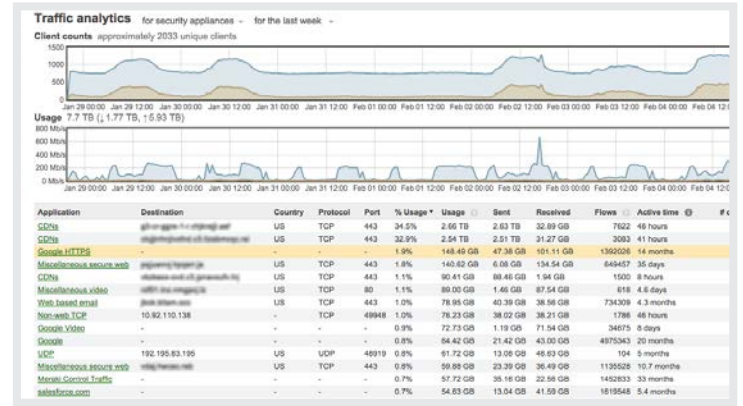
Traffic analytics for security appliances - for the last week -

Client counts approximately 2033 unique clients

1500
1000
500
0

Jan 29 00:00 Jan 29 12:00 Jan 30 00:00 Jan 30 12:00 Jan 31 00:00 Jan 31 12:00 Feb 01 00:00 Feb 01 12:00 Feb 02 00:00 Feb 02 12:00 Feb 03 00:00 Feb 03 12:00 Feb 04 00:00 Feb 04 12:00

Usage 7.7 TB (↓1.77 TB, ↑5.93 TB)

800 Mb/s
600 Mb/s
400 Mb/s
200 Mb/s
0 Mb/s

Jan 29 00:00 Jan 29 12:00 Jan 30 00:00 Jan 30 12:00 Jan 31 00:00 Jan 31 12:00 Feb 01 00:00 Feb 01 12:00 Feb 02 00:00 Feb 02 12:00 Feb 03 00:00 Feb 03 12:00 Feb 04 00:00 Feb 04 12:00

| Application | Destination | Country | Protocol | Port | % Usage ▾ | Usage | Sent | Received | Flows | Active time | # c |
|---|---|---|---|---|---|---|---|---|---|---|---|
| CDNs | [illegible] | US | TCP | 443 | 34.5% | 2.66 TB | 2.63 TB | 32.89 GB | 7622 | 46 hours | |
| CDNs | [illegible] | US | TCP | 443 | 32.9% | 2.54 TB | 2.51 TB | 31.27 GB | 3083 | 41 hours | |
| Google HTTPS | - | - | - | - | 1.9% | 148.49 GB | 47.38 GB | 101.11 GB | 1392026 | 14 months | |
| Miscellaneous secure web | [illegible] | US | TCP | 443 | 1.8% | 140.62 GB | 6.08 GB | 134.54 GB | 649457 | 35 days | |
| CDNs | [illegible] | US | TCP | 443 | 1.1% | 90.41 GB | 88.46 GB | 1.94 GB | 1500 | 8 hours | |
| Miscellaneous video | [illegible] | US | TCP | 80 | 1.1% | 89.00 GB | 1.46 GB | 87.54 GB | 618 | 4.6 days | |
| Web based email | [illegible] | US | TCP | 443 | 1.0% | 78.95 GB | 40.39 GB | 38.56 GB | 734309 | 4.3 months | |
| Non-web TCP | 10.92.110.138 | - | TCP | 49948 | 1.0% | 76.23 GB | 38.02 GB | 38.21 GB | 1786 | 46 hours | |
| Google Video | - | - | - | - | 0.9% | 72.73 GB | 1.19 GB | 71.54 GB | 34675 | 8 days | |
| Google | - | - | - | - | 0.8% | 64.42 GB | 21.42 GB | 43.00 GB | 4975343 | 20 months | |
| UDP | 192.195.83.195 | US | UDP | 48919 | 0.8% | 61.72 GB | 13.08 GB | 48.63 GB | 104 | 5 months | |
| Miscellaneous secure web | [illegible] | US | TCP | 443 | 0.8% | 59.88 GB | 23.39 GB | 36.49 GB | 1135528 | 10.7 months | |
| Meraki Control Traffic | - | - | - | - | 0.7% | 57.72 GB | 35.16 GB | 22.56 GB | 1452833 | 33 months | |
| salesforce.com | - | - | - | - | 0.7% | 54.63 GB | 13.04 GB | 41.59 GB | 1619548 | 5.4 months | |